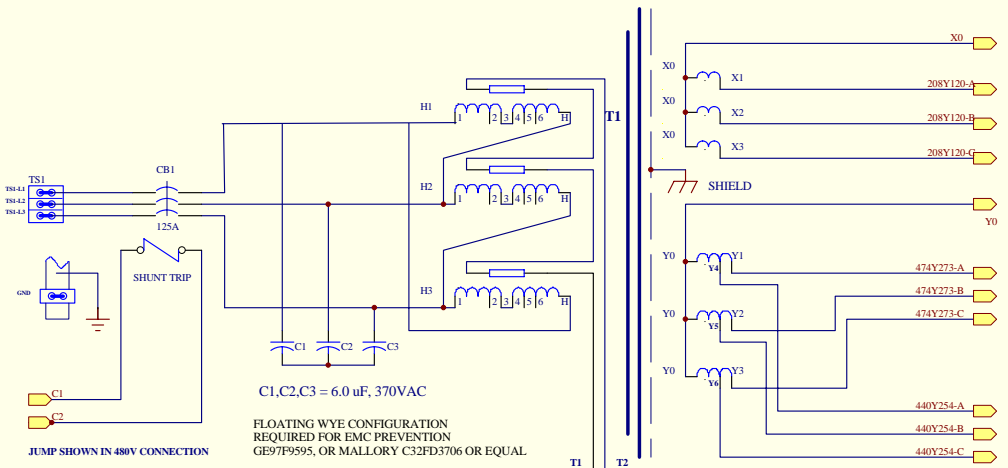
TS1
TS1-L1
TS1-L2
TS1-L3
CB1
125A
GND
SHUNT TRIP
C1
C2
JUMP SHOWN IN 480V CONNECTION
C1
C2
C3
C1,C2,C3 = 6.0 uF, 370VAC
FLOATING WYE CONFIGURATION
REQUIRED FOR EMC PREVENTION
GE97F9595, OR MALLORY C32FD3706 OR EQUAL
H1
1 2 3 4 5 6 H
H2
1 2 3 4 5 6 H
H3
1 2 3 4 5 6 H
T1
T1
T2
X0
X1
X0
X2
X0
X3
SHIELD
X0
208Y120-A
208Y120-B
208Y120-C
Y0
Y0
Y1
Y4
Y0
Y2
Y5
Y0
Y3
Y6
474Y273-A
474Y273-B
474Y273-C
440Y254-A
440Y254-B
440Y254-C